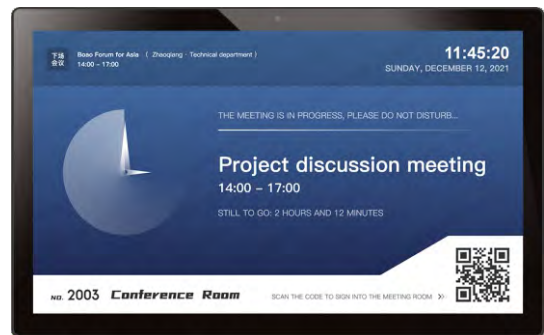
下场会议 Boao Forum for Asia （ Zhaoqiang · Technical department ）
14:00 – 17:00

11:45:20
SUNDAY, DECEMBER 12, 2021

THE MEETING IS IN PROGRESS, PLEASE DO NOT DISTURB...

Project discussion meeting
14:00 – 17:00

STILL TO GO: 2 HOURS AND 12 MINUTES

NO. 2003 Conference Room

SCAN THE CODE TO SIGN INTO THE MEETING ROOM >>